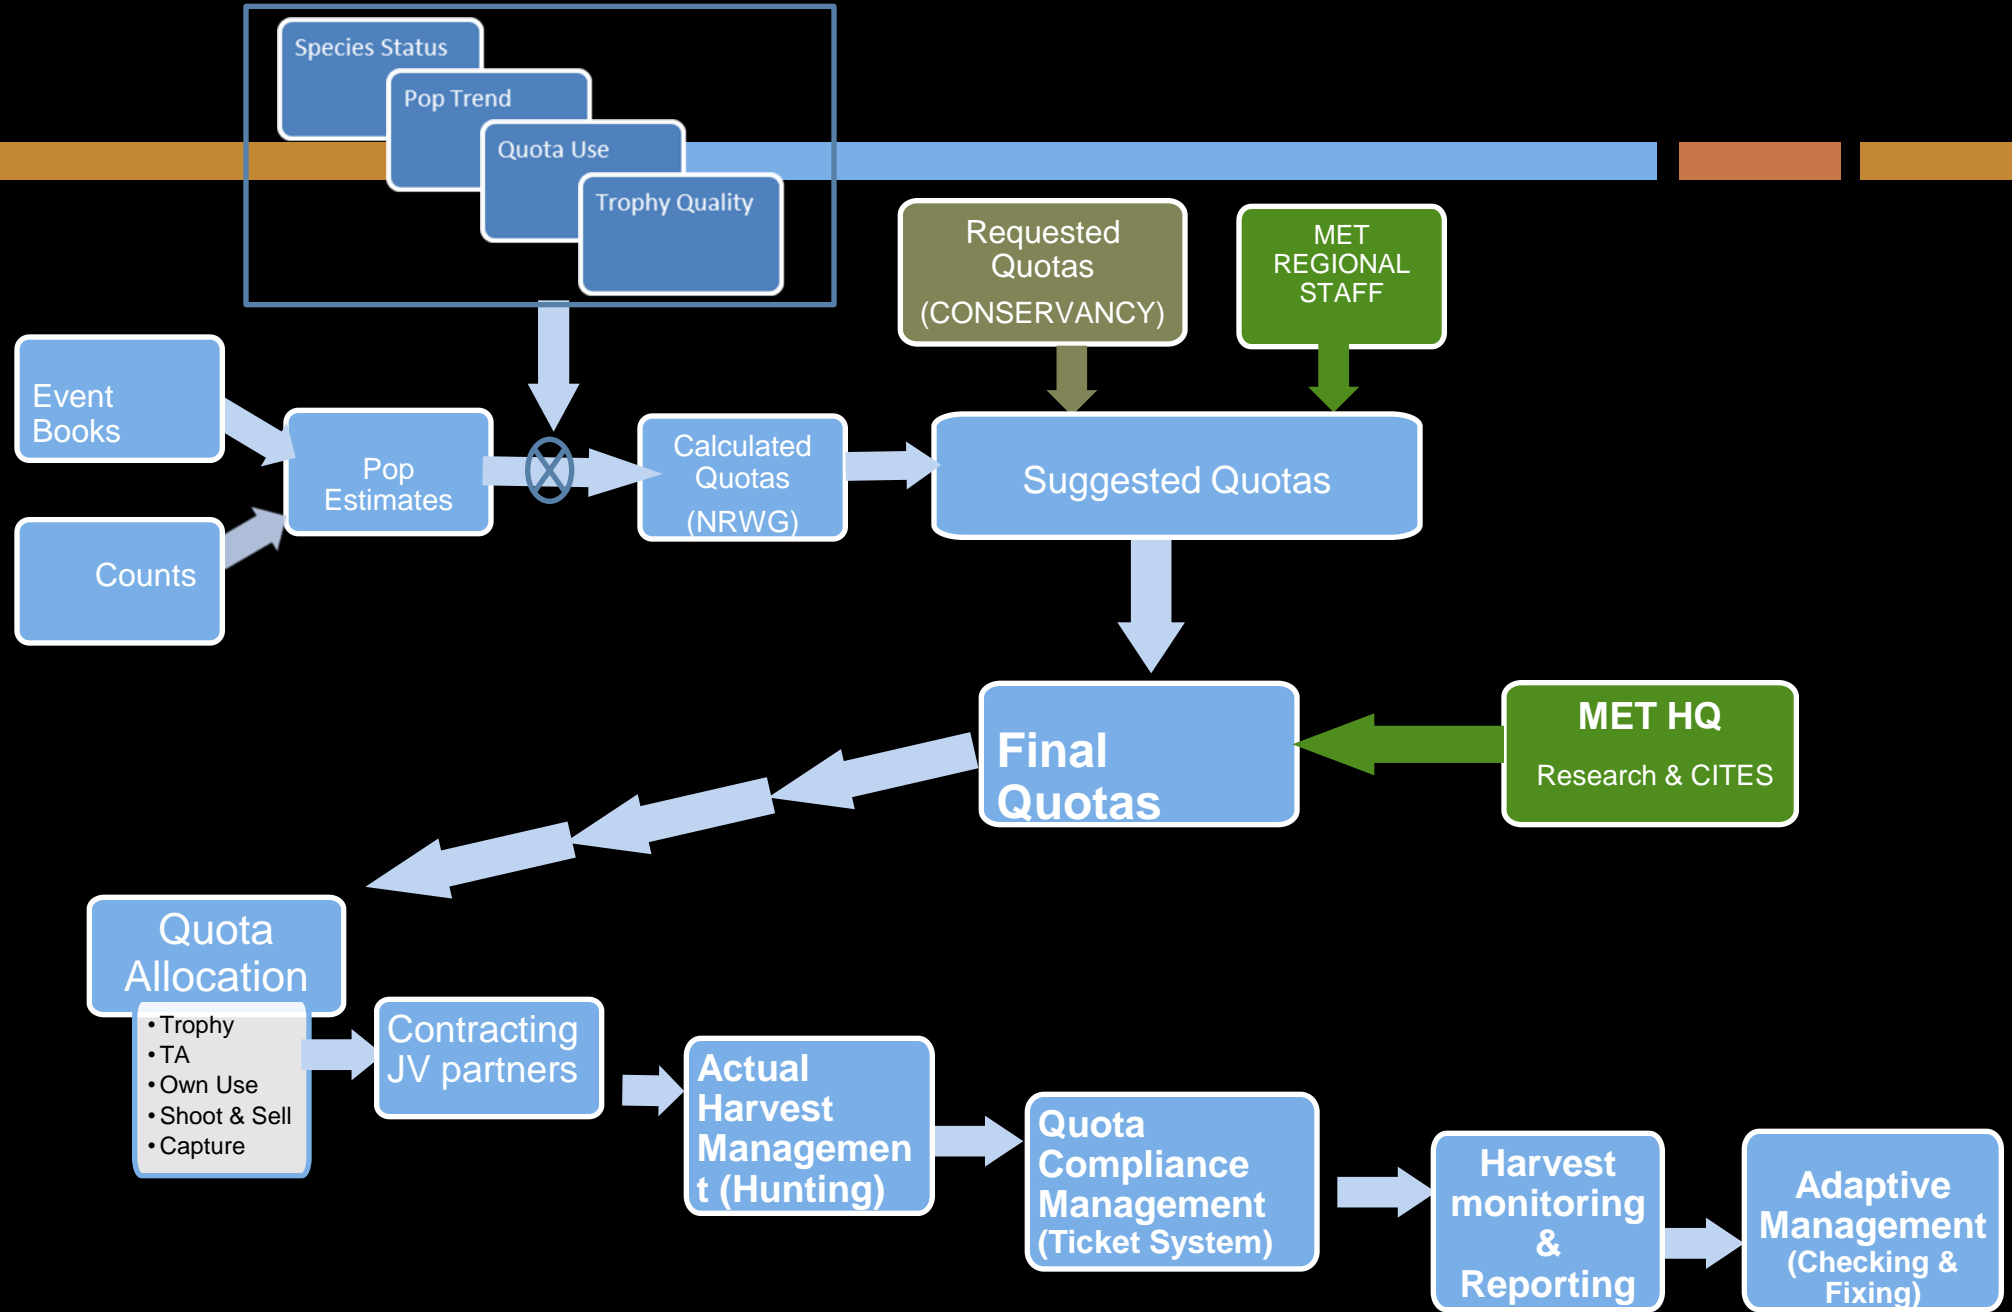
Species Status

Pop Trend

Quota Use

Trophy Quality

Requested Quotas
(CONSERVANCY)

MET REGIONAL STAFF

Event Books

Counts

Pop Estimates

Calculated Quotas
(NRWG)

Suggested Quotas

Final Quotas

MET HQ
Research & CITES

Quota Allocation

- Trophy
- TA
- Own Use
- Shoot & Sell
- Capture

Contracting JV partners

Actual Harvest Management (Hunting)

Quota Compliance Management (Ticket System)

Harvest monitoring & Reporting

Adaptive Management (Checking & Fixing)